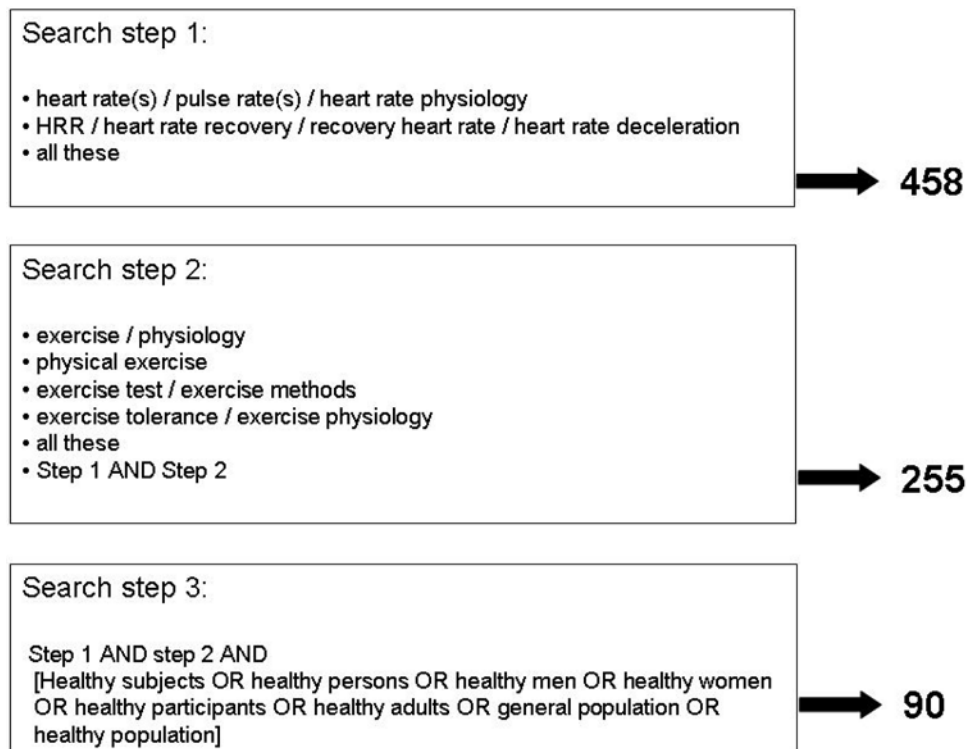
Search step 1:

• heart rate(s) / pulse rate(s) / heart rate physiology
• HRR / heart rate recovery / recovery heart rate / heart rate deceleration
• all these

458

Search step 2:

• exercise / physiology
• physical exercise
• exercise test / exercise methods
• exercise tolerance / exercise physiology
• all these
• Step 1 AND Step 2

255

Search step 3:

Step 1 AND step 2 AND
[Healthy subjects OR healthy persons OR healthy men OR healthy women OR healthy participants OR healthy adults OR general population OR healthy population]

90